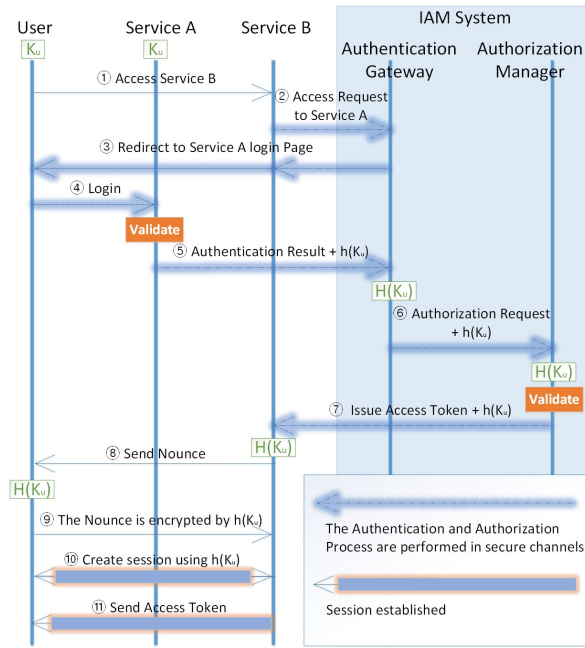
User

Service A

Service B

IAM System

Authentication Gateway

Authorization Manager

$K_u$

$K_u$

① Access Service B

② Access Request to Service A

③ Redirect to Service A login Page

④ Login

Validate

⑤ Authentication Result + $h(K_u)$

$H(K_u)$

⑥ Authorization Request + $h(K_u)$

$H(K_u)$

Validate

⑦ Issue Access Token + $h(K_u)$

$H(K_u)$

⑧ Send Nounce

$H(K_u)$

⑨ The Nounce is encrypted by $h(K_u)$

⑩ Create session using $h(K_u)$

⑪ Send Access Token

The Authentication and Authorization Process are performed in secure channels

Session established